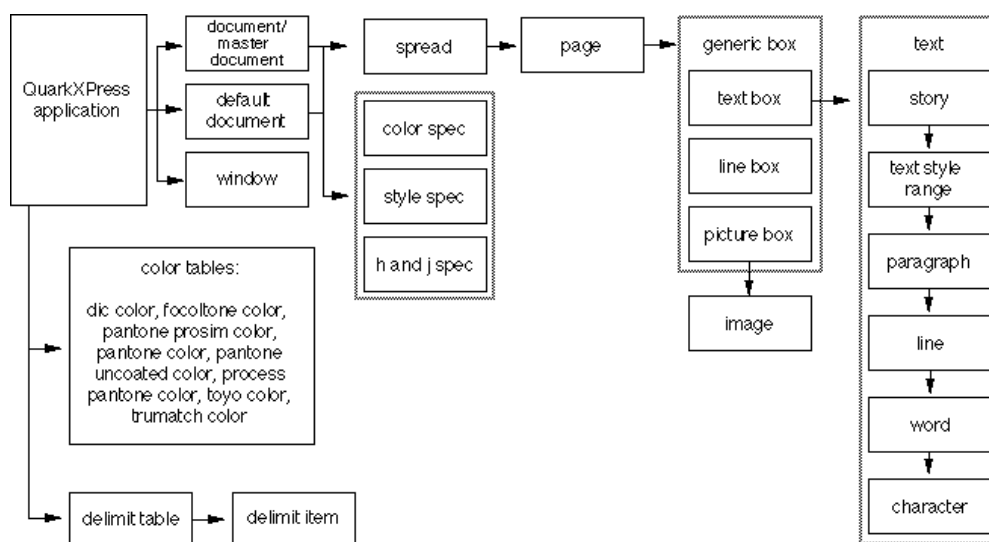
QuarkXPress application

document/ master document

default document

window

spread

page

color spec

style spec

h and j spec

generic box

text box

line box

picture box

image

text

story

text style range

paragraph

line

word

character

color tables:

dic color, focoltone color, pantone prosim color, pantone color, pantone uncoated color, process pantone color, toyo color, trumatch color

delimit table

delimit item